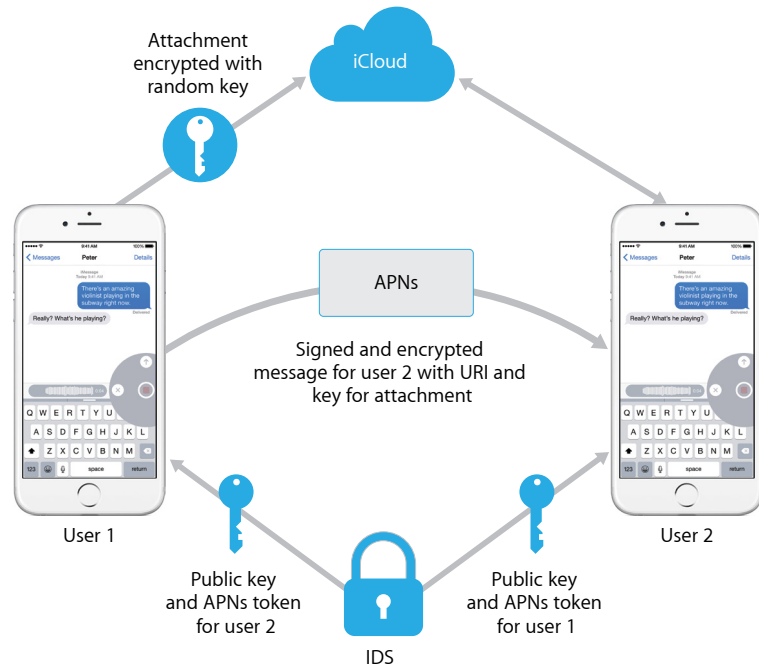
Attachment encrypted with random key

iCloud

9:41 AM
100%
Messages
Peter
Details
iMessage
Today 9:41 AM
There's an amazing violinist playing in the subway right now.
Delivered
Really? What's he playing?

Q W E R T Y U I O P
A S D F G H J K L
Z X C V B N M
123
space
return

APNs

Signed and encrypted message for user 2 with URI and key for attachment

9:41 AM
100%
Messages
Peter
Details
iMessage
Today 9:41 AM
There's an amazing violinist playing in the subway right now.
Delivered
Really? What's he playing?

Q W E R T Y U I O P
A S D F G H J K L
Z X C V B N M
123
space
return

User 1

User 2

Public key and APNs token for user 2

Public key and APNs token for user 1

IDS